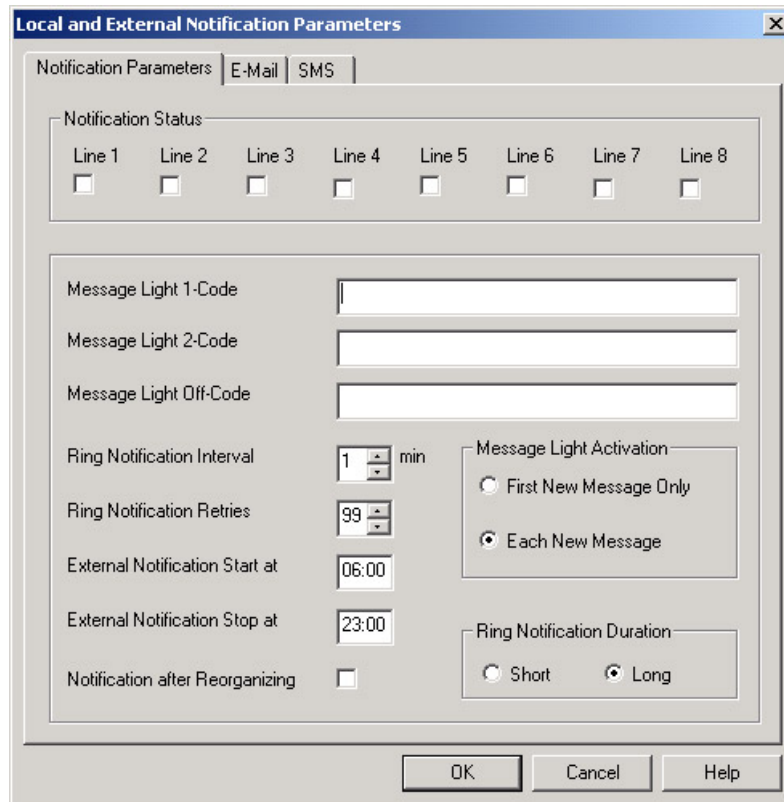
Local and External Notification Parameters

Notification Parameters | E-Mail | SMS

Notification Status

Line 1 Line 2 Line 3 Line 4 Line 5 Line 6 Line 7 Line 8

Message Light 1-Code

Message Light 2-Code

Message Light Off-Code

Ring Notification Interval 1 min

Ring Notification Retries 99

External Notification Start at 06:00

External Notification Stop at 23:00

Notification after Reorganizing

Message Light Activation

First New Message Only

Each New Message

Ring Notification Duration

Short Long

OK Cancel Help